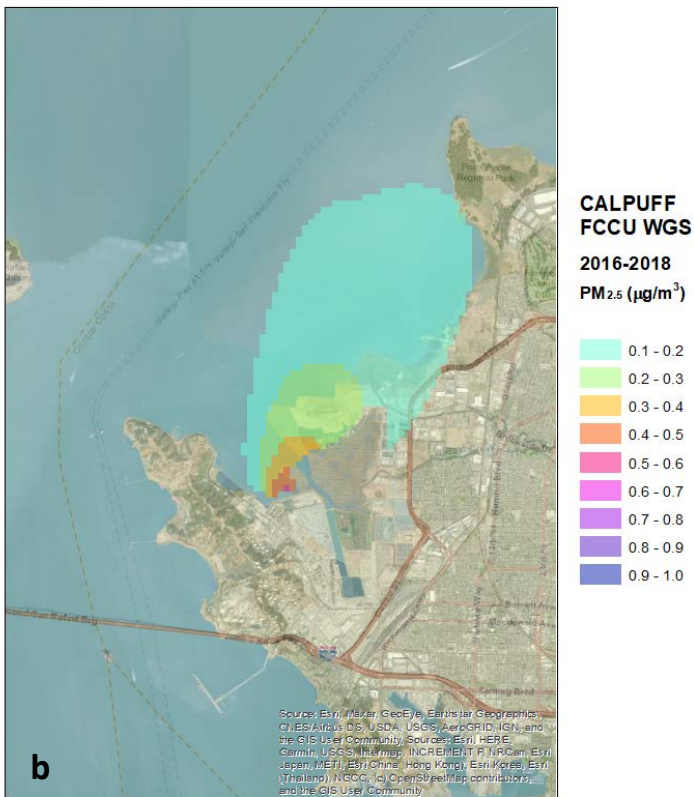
CALPUFF
FCCU WGS

2016-2018

$PM_{2.5}$ ($\mu g/m^3$)

0.1 - 0.2
0.2 - 0.3
0.3 - 0.4
0.4 - 0.5
0.5 - 0.6
0.6 - 0.7
0.7 - 0.8
0.8 - 0.9
0.9 - 1.0

Point Pinole Regional Park

Source: Esri, Maxar, GeoEye, Earthstar Geographics, CNES/Airbus DS, USDA, USGS, AeroGRID, IGN, and the GIS User Community, Sources: Esri, HERE, Garmin, USGS, Intermap, INCREMENT P, NRCan, Esri Japan, METI, Esri China (Hong Kong), Esri Korea, Esri (Thailand), NGCC, (c) OpenStreetMap contributors, and the GIS User Community

b